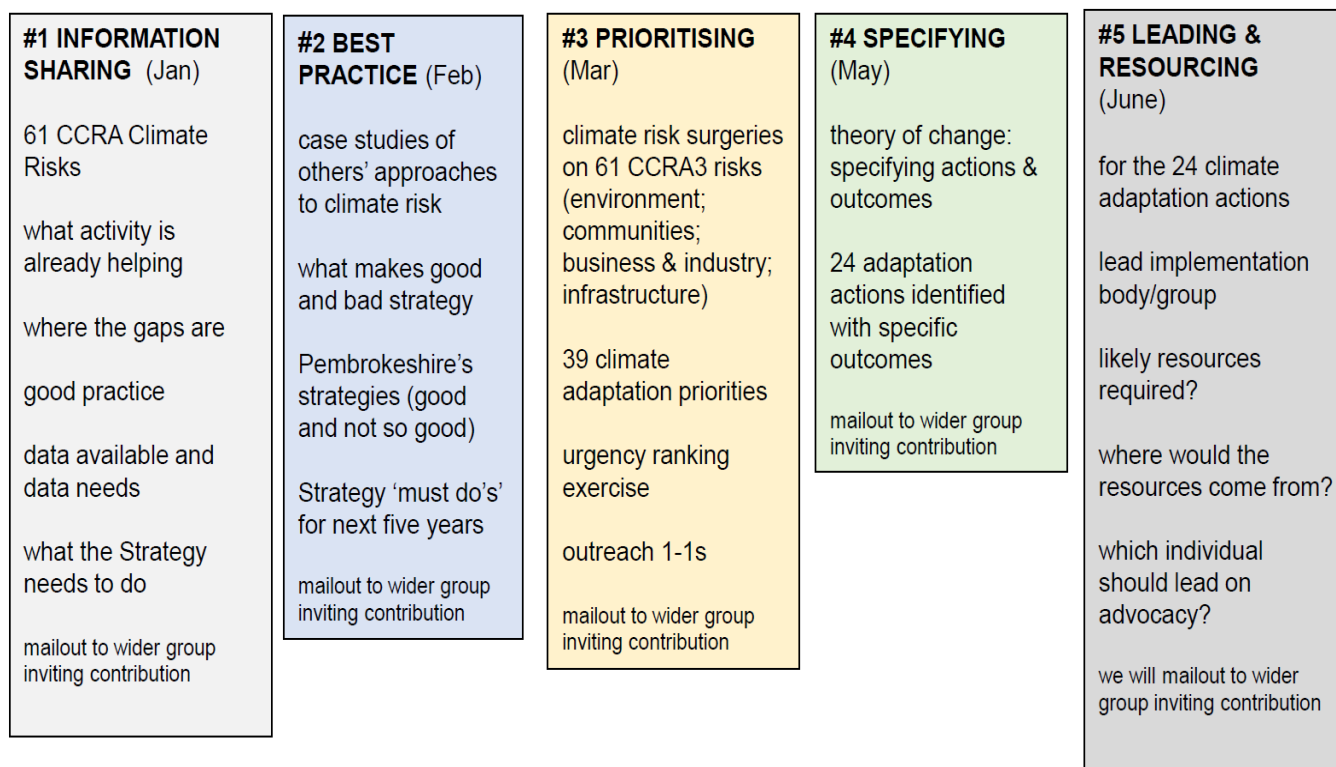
#1 INFORMATION SHARING (Jan)

61 CCRA Climate Risks

what activity is already helping

where the gaps are

good practice

data available and data needs

what the Strategy needs to do

mailout to wider group inviting contribution

#2 BEST PRACTICE (Feb)

case studies of others' approaches to climate risk

what makes good and bad strategy

Pembrokeshire's strategies (good and not so good)

Strategy 'must do's' for next five years

mailout to wider group inviting contribution

#3 PRIORITISING (Mar)

climate risk surgeries on 61 CCRA3 risks (environment; communities; business & industry; infrastructure)

39 climate adaptation priorities

urgency ranking exercise

outreach 1-1s

mailout to wider group inviting contribution

#4 SPECIFYING (May)

theory of change: specifying actions & outcomes

24 adaptation actions identified with specific outcomes

mailout to wider group inviting contribution

#5 LEADING & RESOURCING (June)

for the 24 climate adaptation actions

lead implementation body/group

likely resources required?

where would the resources come from?

which individual should lead on advocacy?

we will mailout to wider group inviting contribution